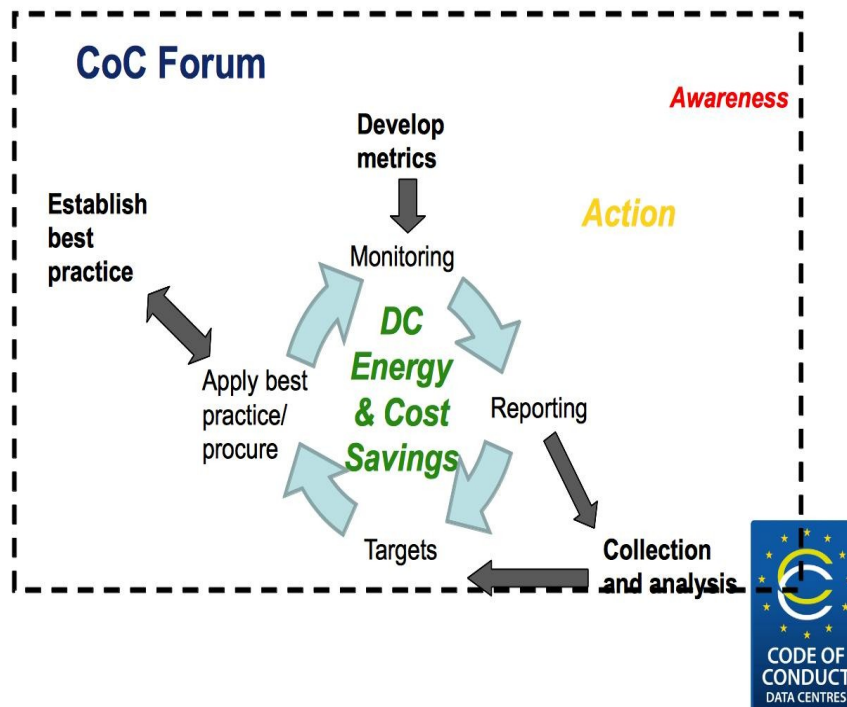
CoC Forum

Awareness

Develop metrics

Establish best practice

Action

Monitoring

DC Energy & Cost Savings

Apply best practice/ procure

Reporting

Targets

Collection and analysis

CODE OF CONDUCT DATA CENTRES